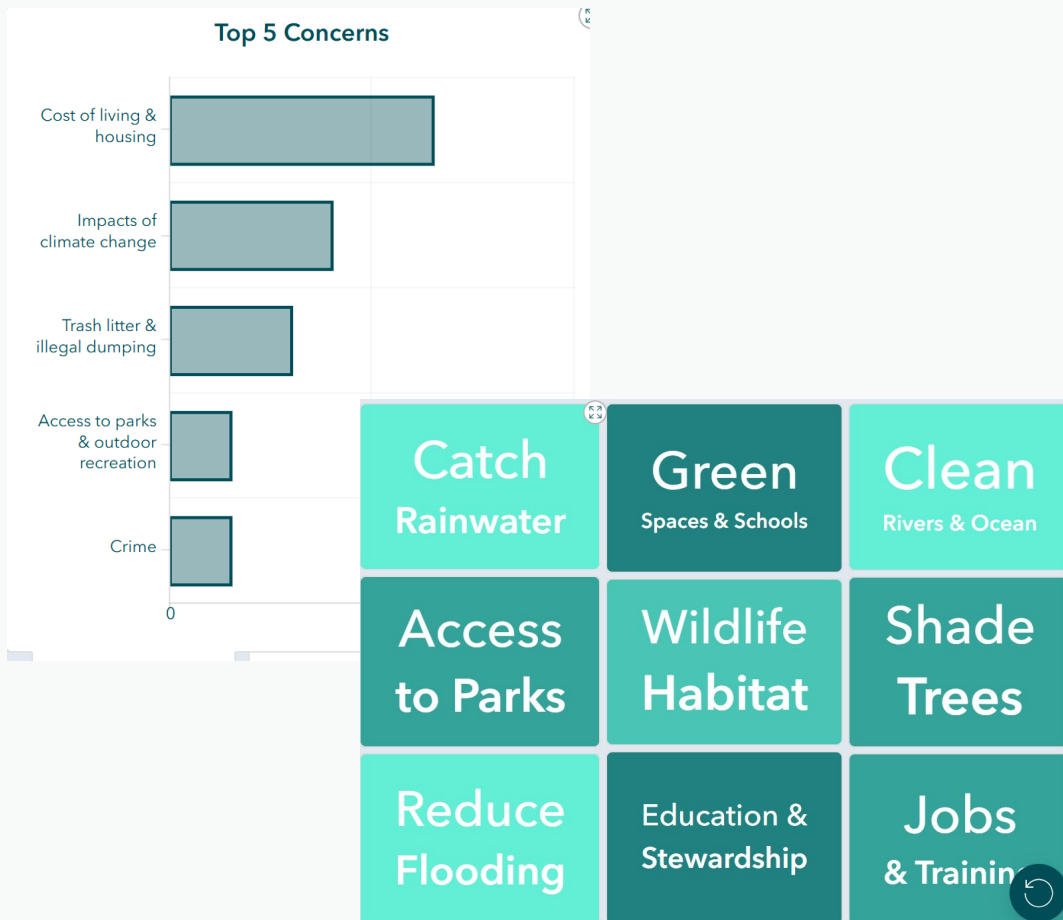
Top 5 Concerns

Cost of living & housing

Impacts of climate change

Trash litter & illegal dumping

Access to parks & outdoor recreation

Crime

0

Catch Rainwater

Green Spaces & Schools

Clean Rivers & Ocean

Access to Parks

Wildlife Habitat

Shade Trees

Reduce Flooding

Education & Stewardship

Jobs & Trainin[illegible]